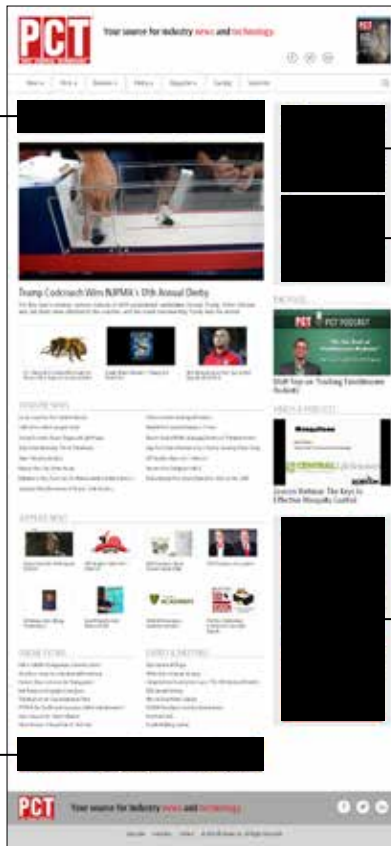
PCT

Your source for industry news and technology

Trump Cockroach Wins NJPMA's 11th Annual Derby

PCT PODCAST

Staff Tips on Tackling Tenebrionid Rodents

Lessons Webinar: The Keys to Effective Mosquito Control

PCT

Your source for industry news and technology